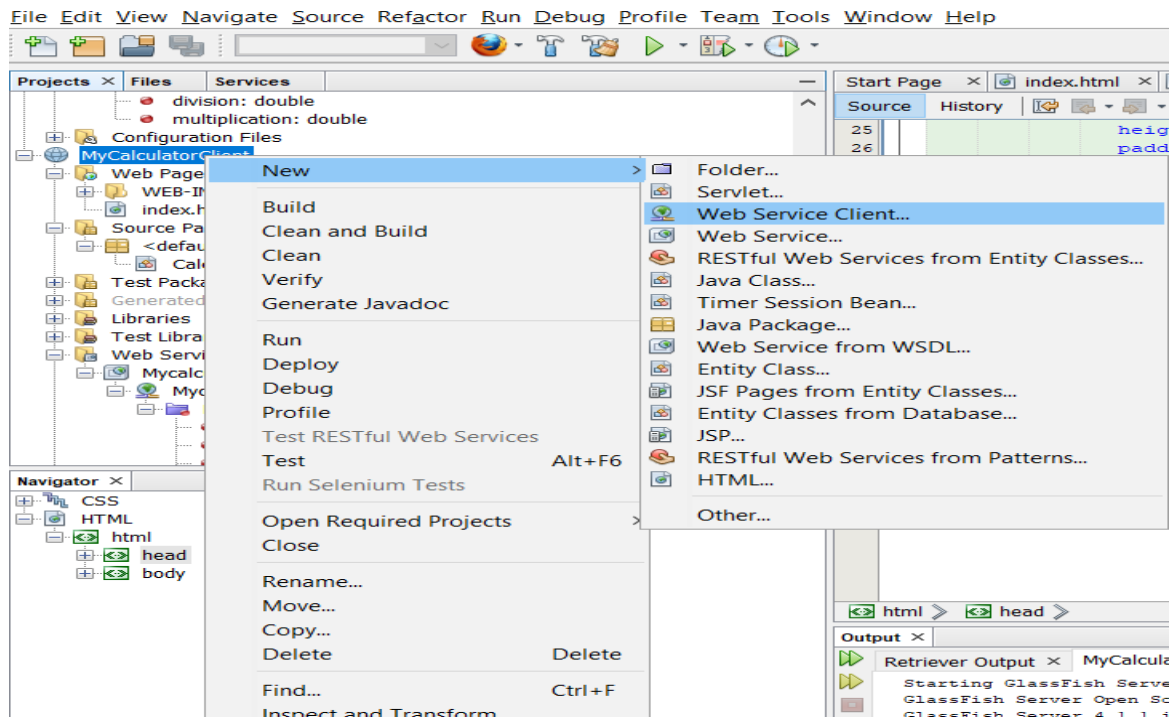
File Edit View Navigate Source Refactor Run Debug Profile Team Tools Window Help

Projects × Files Services
division: double
multiplication: double
Configuration Files
MyCalculatorClient
Web Page
WEB-IN
index.h
Source Pa
<defau
Calc
Test Packa
Generated
Libraries
Test Libra
Web Servi
Mycalc
Myc

New
Build
Clean and Build
Clean
Verify
Generate Javadoc
Run
Deploy
Debug
Profile
Test RESTful Web Services
Test Alt+F6
Run Selenium Tests
Open Required Projects
Close
Rename...
Move...
Copy...
Delete Delete
Find... Ctrl+F
Inspect and Transform

Folder...
Servlet...
Web Service Client...
Web Service...
RESTful Web Services from Entity Classes...
Java Class...
Timer Session Bean...
Java Package...
Web Service from WSDL...
Entity Class...
JSF Pages from Entity Classes...
Entity Classes from Database...
JSP...
RESTful Web Services from Patterns...
HTML...
Other...

Navigator ×
CSS
HTML
html
head
body

Start Page × index.html ×
Source History
25 heig
26 padd

html head

Output ×
Retriever Output × MyCalcula
Starting GlassFish Serve
GlassFish Server Open So
GlassFish Server 4.1.1 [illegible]